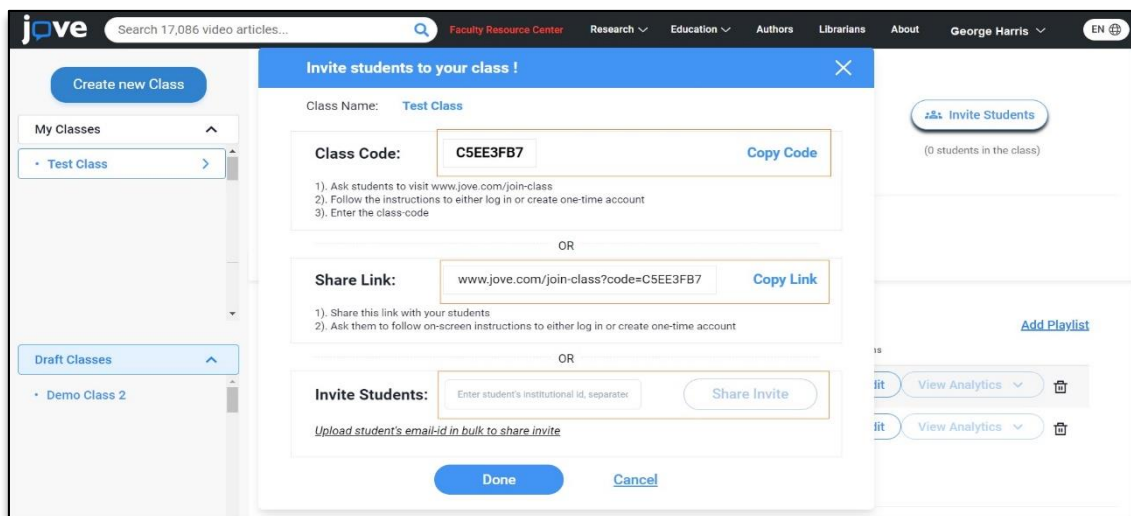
jove Search 17,086 video articles... Faculty Resource Center Research Education Authors Librarians About George Harris EN

Create new Class

My Classes

• Test Class

Draft Classes

• Demo Class 2

Invite students to your class !

Class Name: Test Class

Class Code: C5EE3FB7 Copy Code

1). Ask students to visit www.jove.com/join-class
2). Follow the instructions to either log in or create one-time account
3). Enter the class-code

OR

Share Link: www.jove.com/join-class?code=C5EE3FB7 Copy Link

1). Share this link with your students
2). Ask them to follow on-screen instructions to either log in or create one-time account

OR

Invite Students: Enter student's institutional id, separatec Share Invite

Upload student's email-id in bulk to share invite

Done Cancel

Invite Students

(0 students in the class)

Add Playlist

dit View Analytics

dit View Analytics